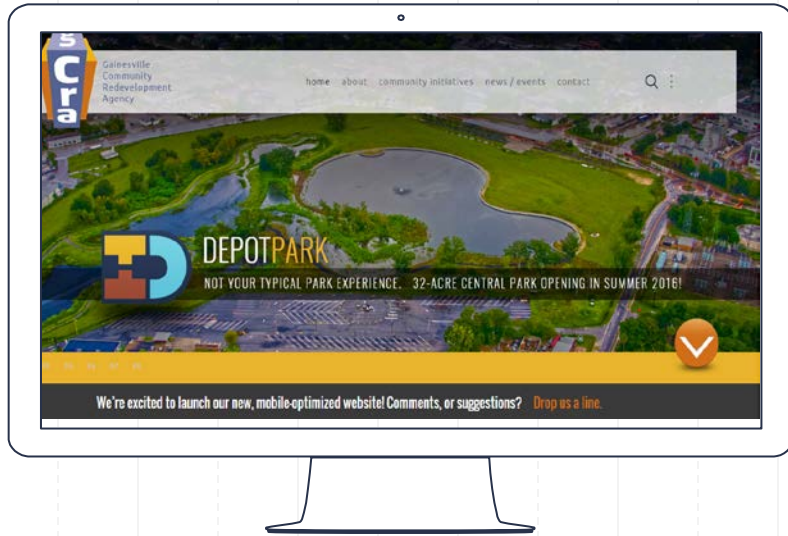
G
C
r
a

Gainesville
Community
Redevelopment
Agency

home about community initiatives news / events contact

DEPOTPARK
NOT YOUR TYPICAL PARK EXPERIENCE. 32-ACRE CENTRAL PARK OPENING IN SUMMER 2016!

We're excited to launch our new, mobile-optimized website! Comments, or suggestions? Drop us a line.